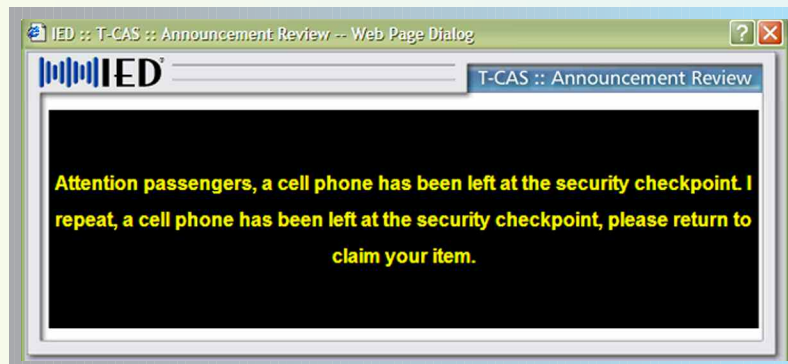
IED :: T-CAS :: Announcement Review -- Web Page Dialog

?

IED

T-CAS :: Announcement Review

Attention passengers, a cell phone has been left at the security checkpoint. I repeat, a cell phone has been left at the security checkpoint, please return to claim your item.